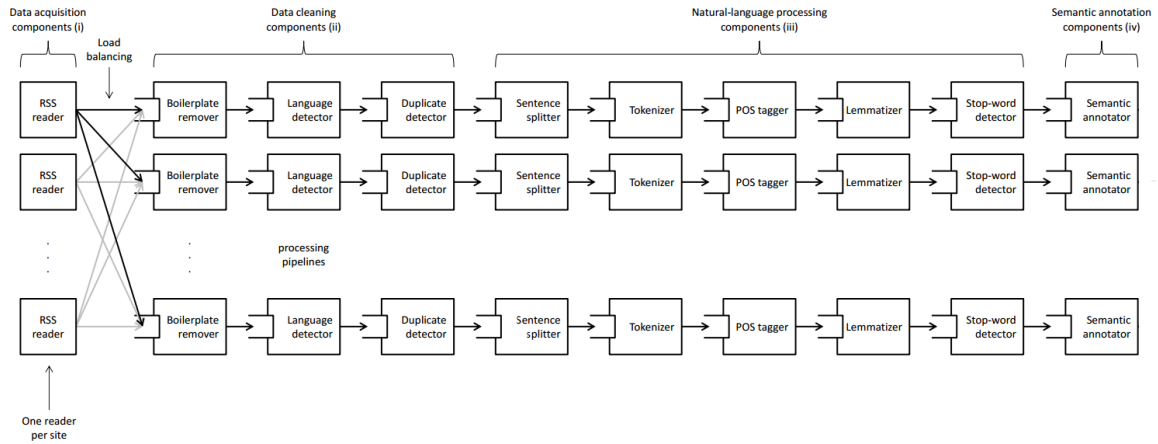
Data acquisition components (i)

Load balancing

Data cleaning components (ii)

Natural-language processing components (iii)

Semantic annotation components (iv)

RSS reader

Boilerplate remover

Language detector

Duplicate detector

Sentence splitter

Tokenizer

POS tagger

Lemmatizer

Stop-word detector

Semantic annotator

RSS reader

Boilerplate remover

Language detector

Duplicate detector

Sentence splitter

Tokenizer

POS tagger

Lemmatizer

Stop-word detector

Semantic annotator

processing pipelines

RSS reader

Boilerplate remover

Language detector

Duplicate detector

Sentence splitter

Tokenizer

POS tagger

Lemmatizer

Stop-word detector

Semantic annotator

One reader per site